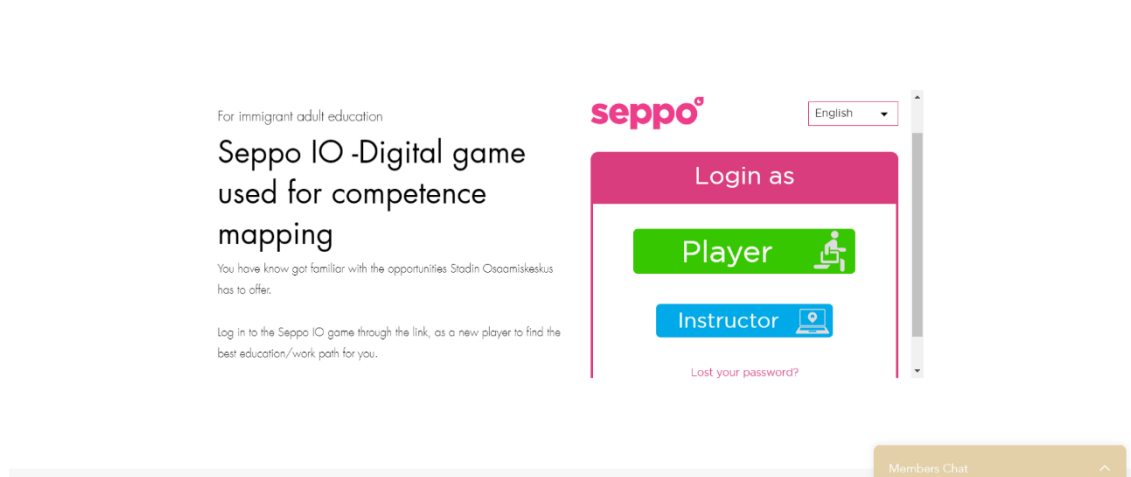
For immigrant adult education

Seppo IO -Digital game used for competence mapping

You have know got familiar with the opportunities Stadin Osaamiskeskus has to offer.

Log in to the Seppo IO game through the link, as a new player to find the best education/work path for you.

seppo

English

Login as

Player

Instructor

Lost your password?

Members Chat